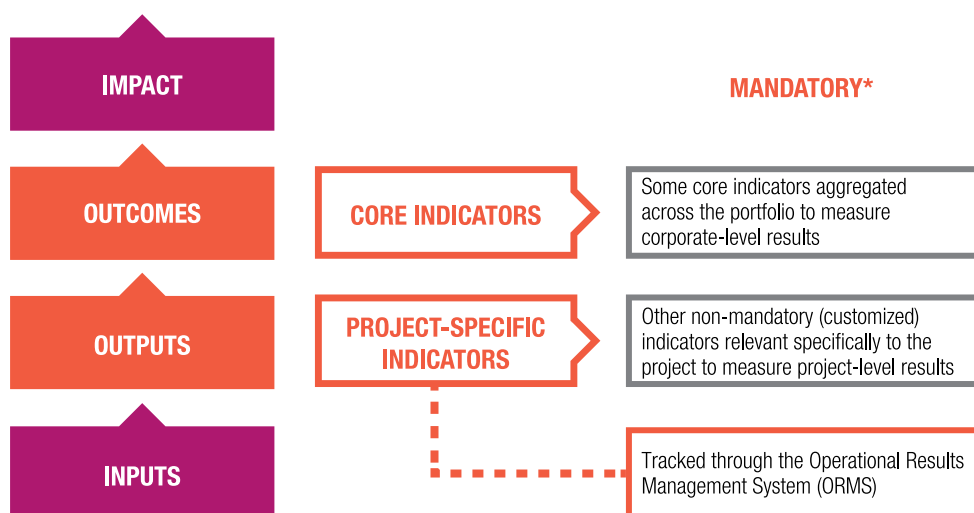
IMPACT

MANDATORY*

OUTCOMES

CORE INDICATORS

Some core indicators aggregated across the portfolio to measure corporate-level results

OUTPUTS

PROJECT-SPECIFIC INDICATORS

Other non-mandatory (customized) indicators relevant specifically to the project to measure project-level results

INPUTS

Tracked through the Operational Results Management System (ORMS)